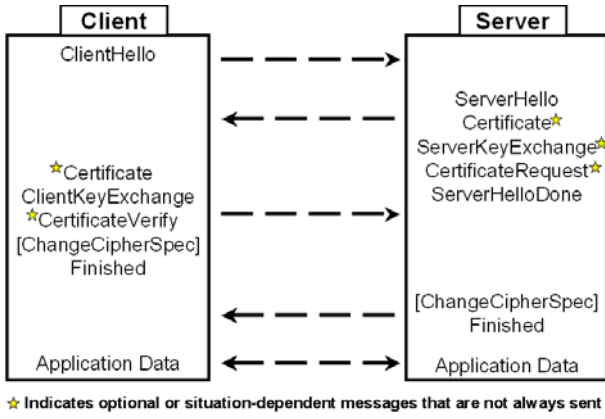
Client

ClientHello

Certificate
ClientKeyExchange
CertificateVerify
[ChangeCipherSpec]
Finished

Application Data

Server

ServerHello
Certificate
ServerKeyExchange
CertificateRequest
ServerHelloDone

[ChangeCipherSpec]
Finished

Application Data

Indicates optional or situation-dependent messages that are not always sent